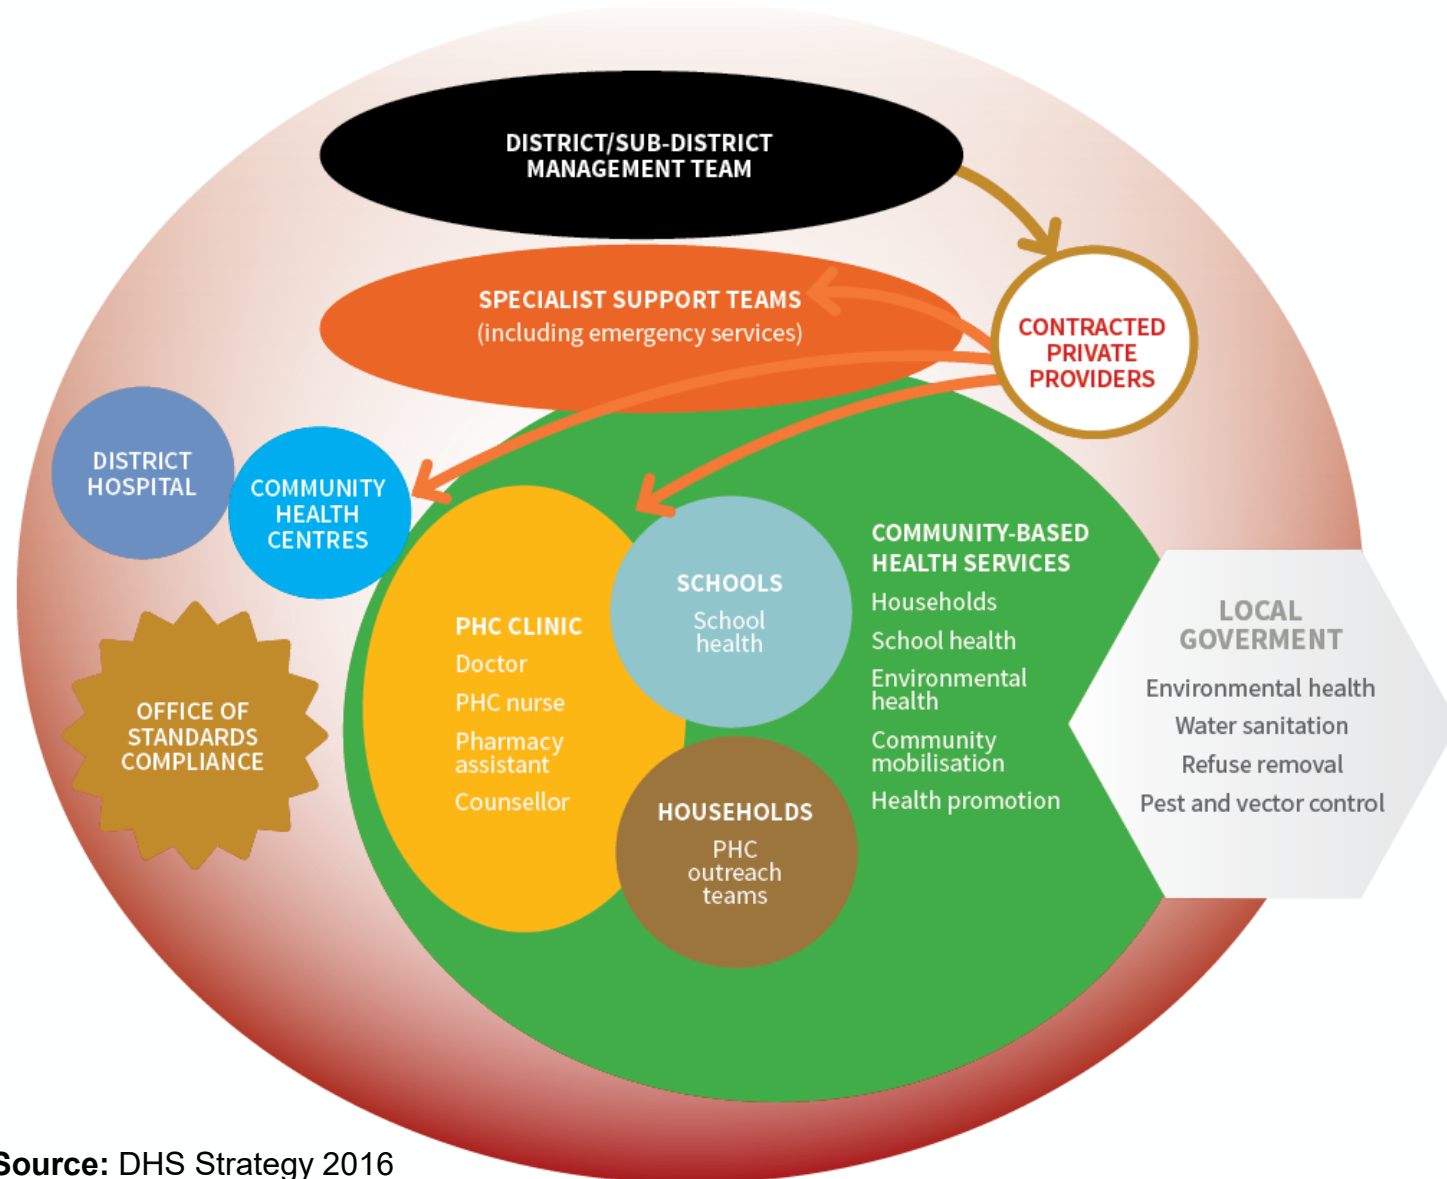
DISTRICT/SUB-DISTRICT MANAGEMENT TEAM

SPECIALIST SUPPORT TEAMS (including emergency services)

CONTRACTED PRIVATE PROVIDERS

DISTRICT HOSPITAL

COMMUNITY HEALTH CENTRES

OFFICE OF STANDARDS COMPLIANCE

PHC CLINIC
Doctor
PHC nurse
Pharmacy assistant
Counsellor

SCHOOLS
School health

HOUSEHOLDS
PHC outreach teams

COMMUNITY-BASED HEALTH SERVICES
Households
School health
Environmental health
Community mobilisation
Health promotion

LOCAL GOVERMENT
Environmental health
Water sanitation
Refuse removal
Pest and vector control

Source: DHS Strategy 2016